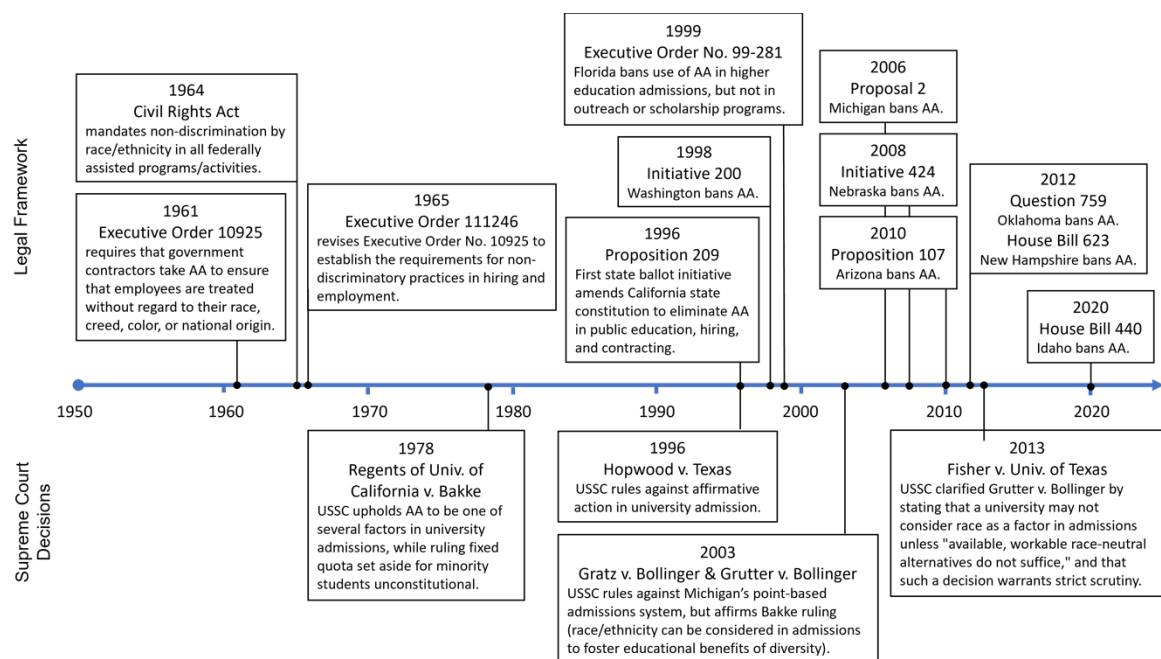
Legal Framework

1964
Civil Rights Act
mandates non-discrimination by race/ethnicity in all federally assisted programs/activities.

1961
Executive Order 10925
requires that government contractors take AA to ensure that employees are treated without regard to their race, creed, color, or national origin.

1965
Executive Order 111246
revises Executive Order No. 10925 to establish the requirements for non-discriminatory practices in hiring and employment.

1999
Executive Order No. 99-281
Florida bans use of AA in higher education admissions, but not in outreach or scholarship programs.

1998
Initiative 200
Washington bans AA.

1996
Proposition 209
First state ballot initiative amends California state constitution to eliminate AA in public education, hiring, and contracting.

2006
Proposal 2
Michigan bans AA.

2008
Initiative 424
Nebraska bans AA.

2010
Proposition 107
Arizona bans AA.

2012
Question 759
Oklahoma bans AA.
House Bill 623
New Hampshire bans AA.

2020
House Bill 440
Idaho bans AA.

1950 1960 1970 1980 1990 2000 2010 2020

Supreme Court Decisions

1978
Regents of Univ. of California v. Bakke
USSC upholds AA to be one of several factors in university admissions, while ruling fixed quota set aside for minority students unconstitutional.

1996
Hopwood v. Texas
USSC rules against affirmative action in university admission.

2003
Gratz v. Bollinger & Grutter v. Bollinger
USSC rules against Michigan's point-based admissions system, but affirms Bakke ruling (race/ethnicity can be considered in admissions to foster educational benefits of diversity).

2013
Fisher v. Univ. of Texas
USSC clarified Grutter v. Bollinger by stating that a university may not consider race as a factor in admissions unless "available, workable race-neutral alternatives do not suffice," and that such a decision warrants strict scrutiny.